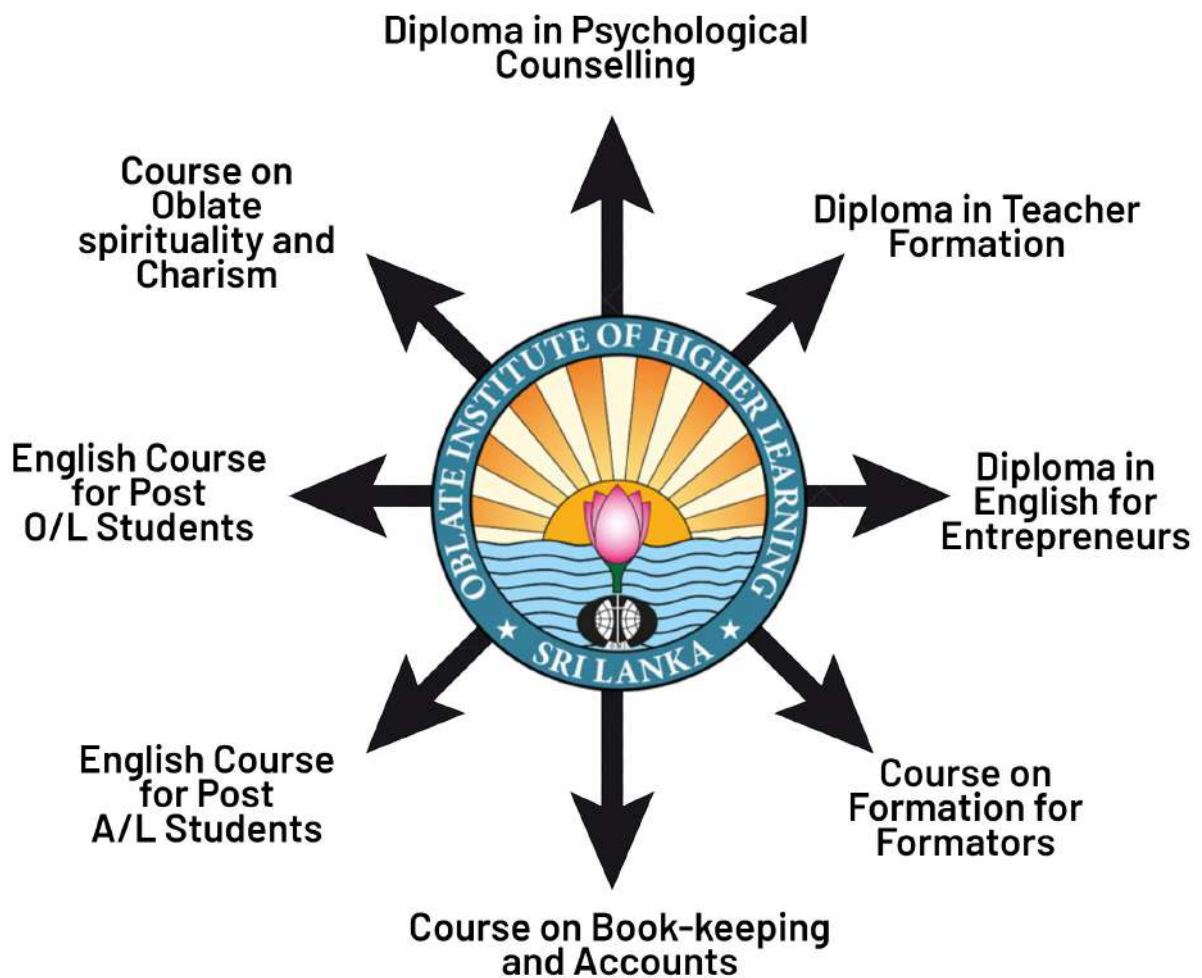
Diploma in Psychological Counselling

Course on Oblate spirituality and Charism

Diploma in Teacher Formation

OBLATE INSTITUTE OF HIGHER LEARNING

SRI LANKA

English Course for Post O/L Students

Diploma in English for Entrepreneurs

English Course for Post A/L Students

Course on Formation for Formators

Course on Book-keeping and Accounts